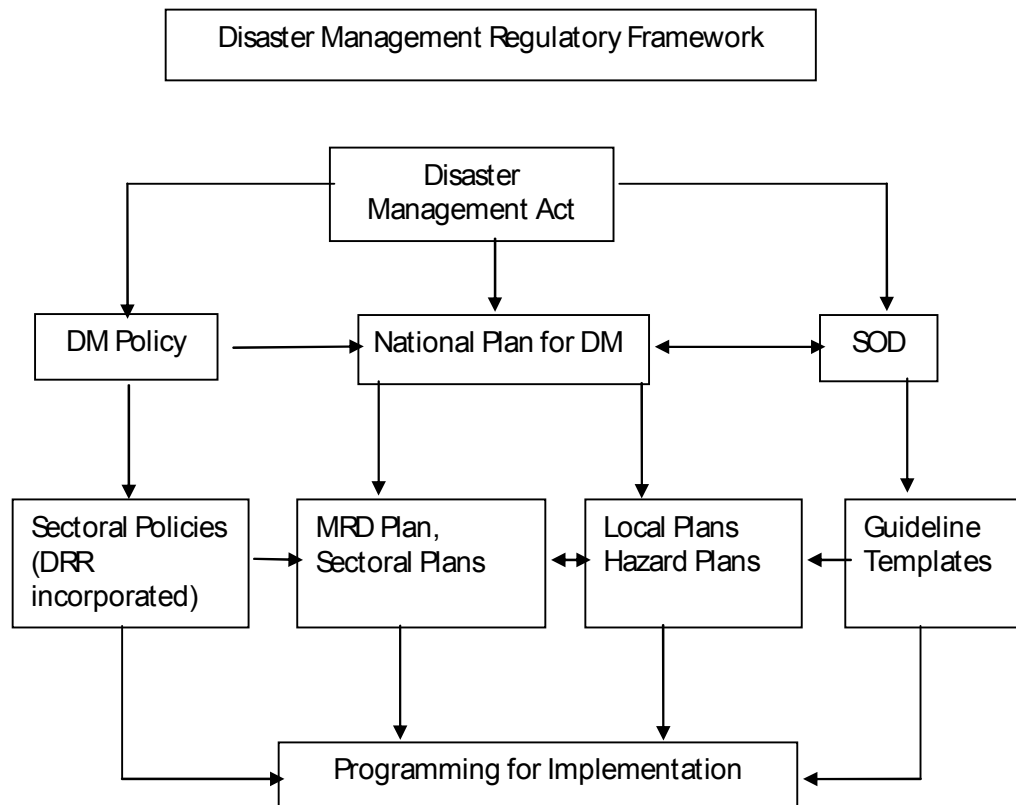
Disaster Management Regulatory Framework

Disaster Management Act

DM Policy

National Plan for DM

SOD

Sectoral Policies (DRR incorporated)

MRD Plan, Sectoral Plans

Local Plans Hazard Plans

Guideline Templates

Programming for Implementation